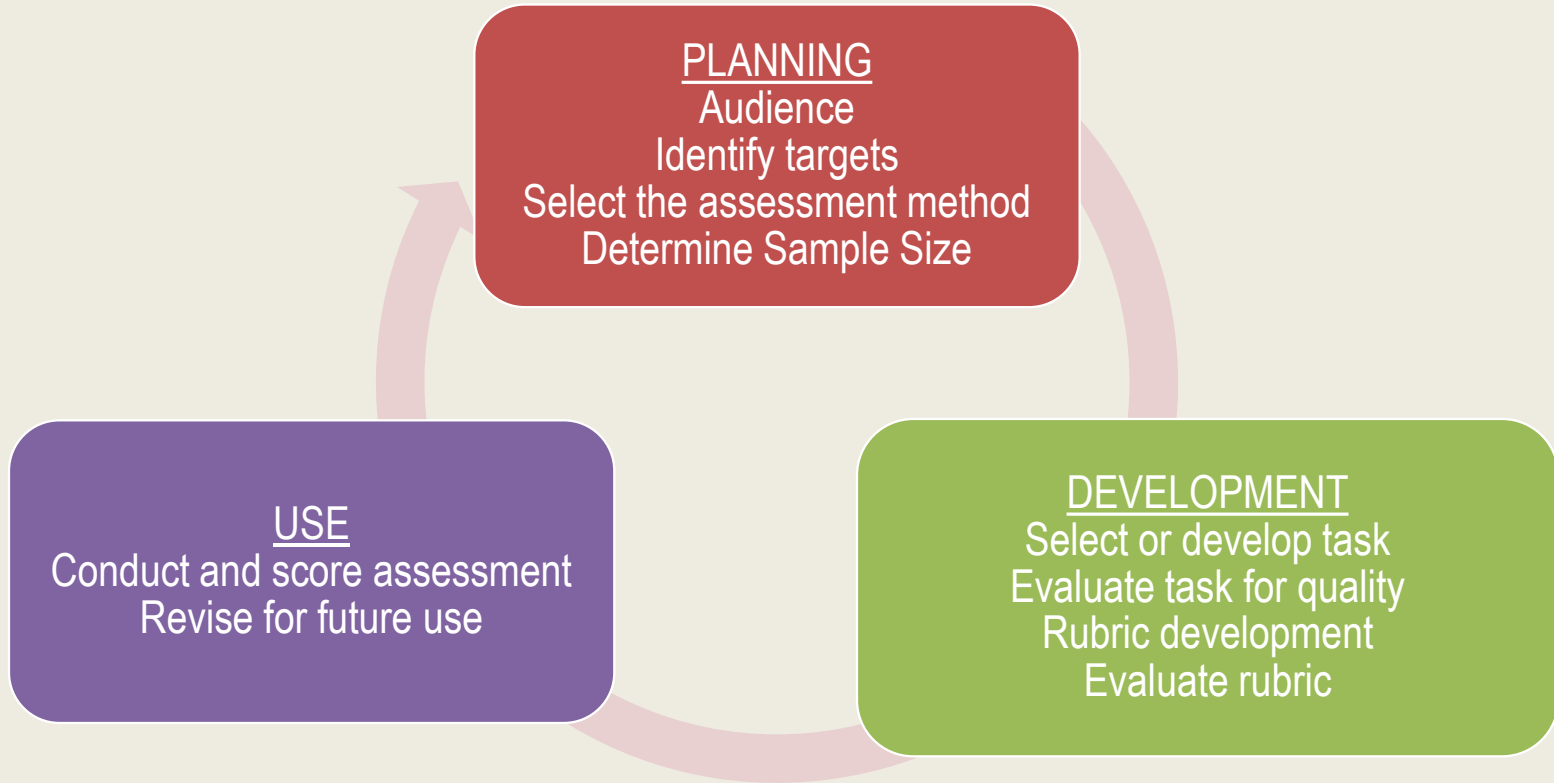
PLANNING
Audience
Identify targets
Select the assessment method
Determine Sample Size

DEVELOPMENT
Select or develop task
Evaluate task for quality
Rubric development
Evaluate rubric

USE
Conduct and score assessment
Revise for future use